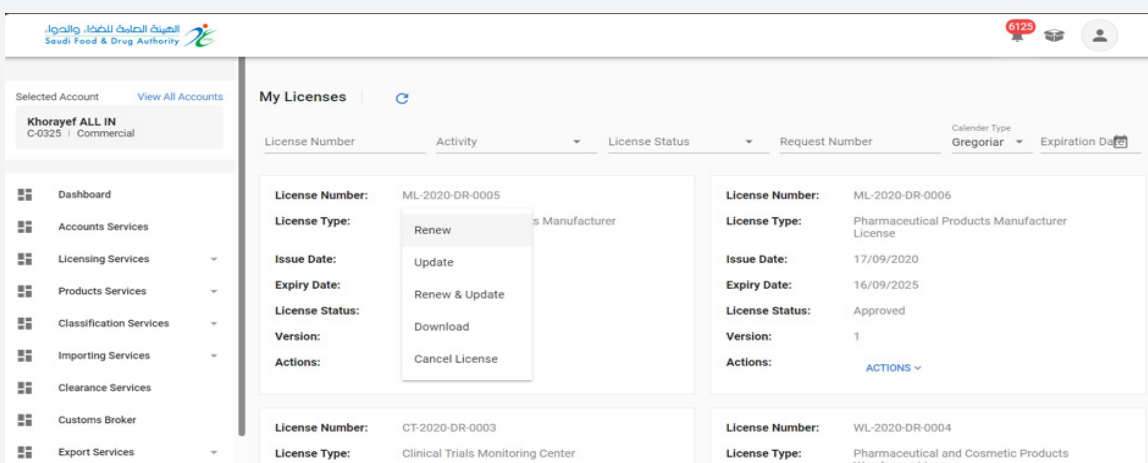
الهيئة العامة للغذاء والدواء
Saudi Food & Drug Authority

6125

Selected Account View All Accounts
Khorayef ALL IN
C-0325 | Commercial

Dashboard
Accounts Services
Licensing Services
Products Services
Classification Services
Importing Services
Clearance Services
Customs Broker
Export Services

My Licenses

License Number
Activity
License Status
Request Number
Calender Type
Gregoriar
Expiration Date

License Number: ML-2020-DR-0005
License Type: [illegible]s Manufacturer
Issue Date:
Expiry Date:
License Status:
Version:
Actions:

Renew
Update
Renew & Update
Download
Cancel License

License Number: ML-2020-DR-0006
License Type: Pharmaceutical Products Manufacturer License
Issue Date: 17/09/2020
Expiry Date: 16/09/2025
License Status: Approved
Version: 1
Actions: ACTIONS

License Number: CT-2020-DR-0003
License Type: Clinical Trials Monitoring Center

License Number: WL-2020-DR-0004
License Type: Pharmaceutical and Cosmetic Products